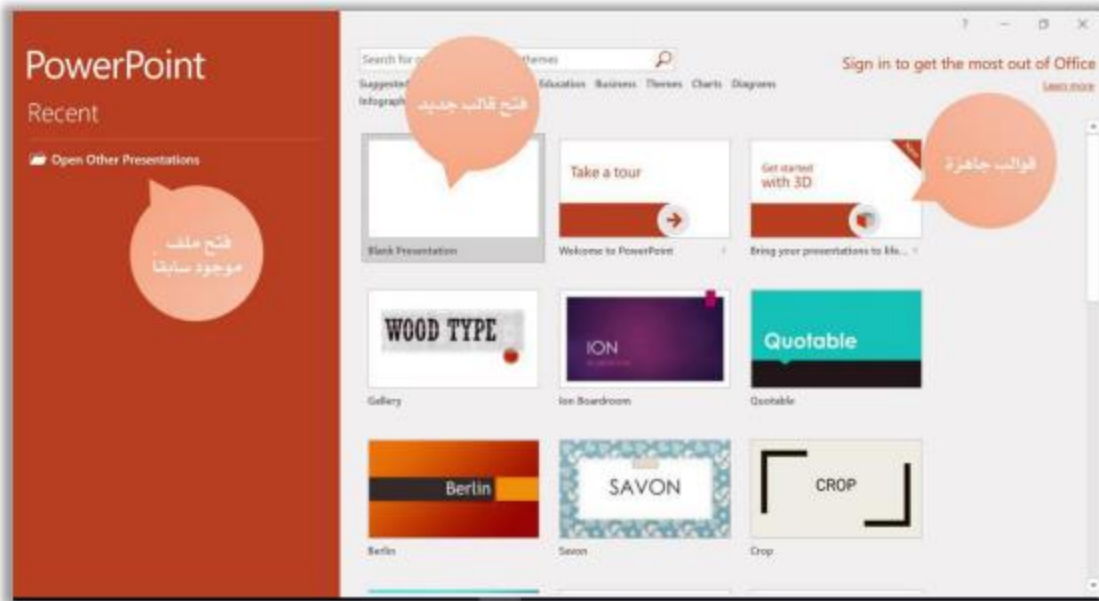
PowerPoint

Recent

Open Other Presentations

فتح ملف موجود سابقا

Search for o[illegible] themes

Suggested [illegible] Education Business Themes Charts Diagrams Infograph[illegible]

فتح قالب جديد

? – ☐ ✕

Sign in to get the most out of Office

Learn more

قوالب جاهزة

Blank Presentation

Take a tour

Welcome to PowerPoint

Get started with 3D

Bring your presentations to life...

WOOD TYPE

Gallery

ION

Ion Boardroom

Quotable

Quotable

Berlin

Berlin

SAVON

Savon

CROP

Crop